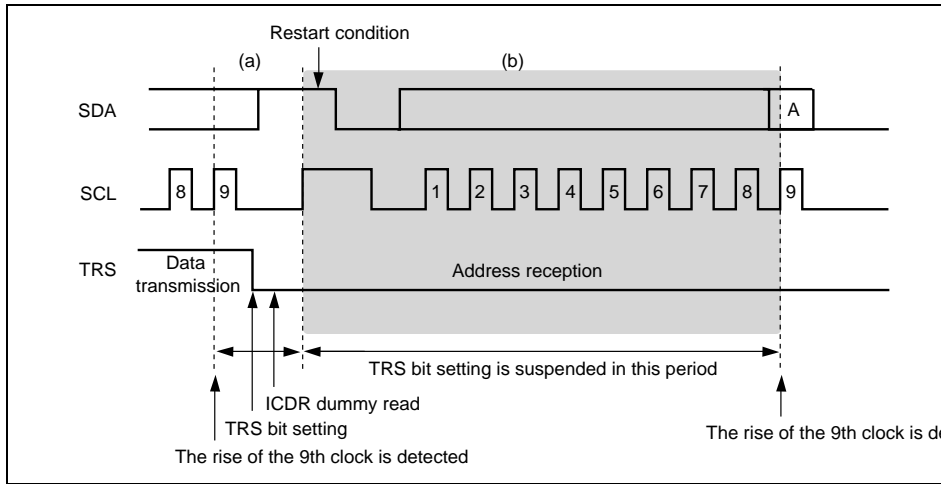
Restart condition

(a)

(b)

SDA

A

SCL

8

9

1

2

3

4

5

6

7

8

9

TRS

Data transmission

Address reception

TRS bit setting is suspended in this period

ICDR dummy read

TRS bit setting

The rise of the 9th clock is detected

The rise of the 9th clock is de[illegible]